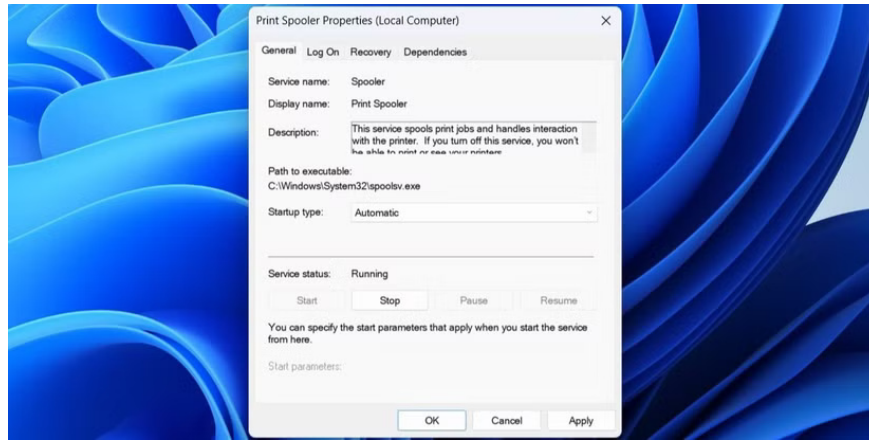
Print Spooler Properties (Local Computer)

×

General Log On Recovery Dependencies

Service name: Spooler

Display name: Print Spooler

Description: This service spools print jobs and handles interaction with the printer. If you turn off this service, you won't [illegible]

Path to executable:
C:\Windows\System32\spoolsv.exe

Startup type: Automatic

Service status: Running

Start Stop Pause Resume

You can specify the start parameters that apply when you start the service from here.

Start parameters:

OK Cancel Apply